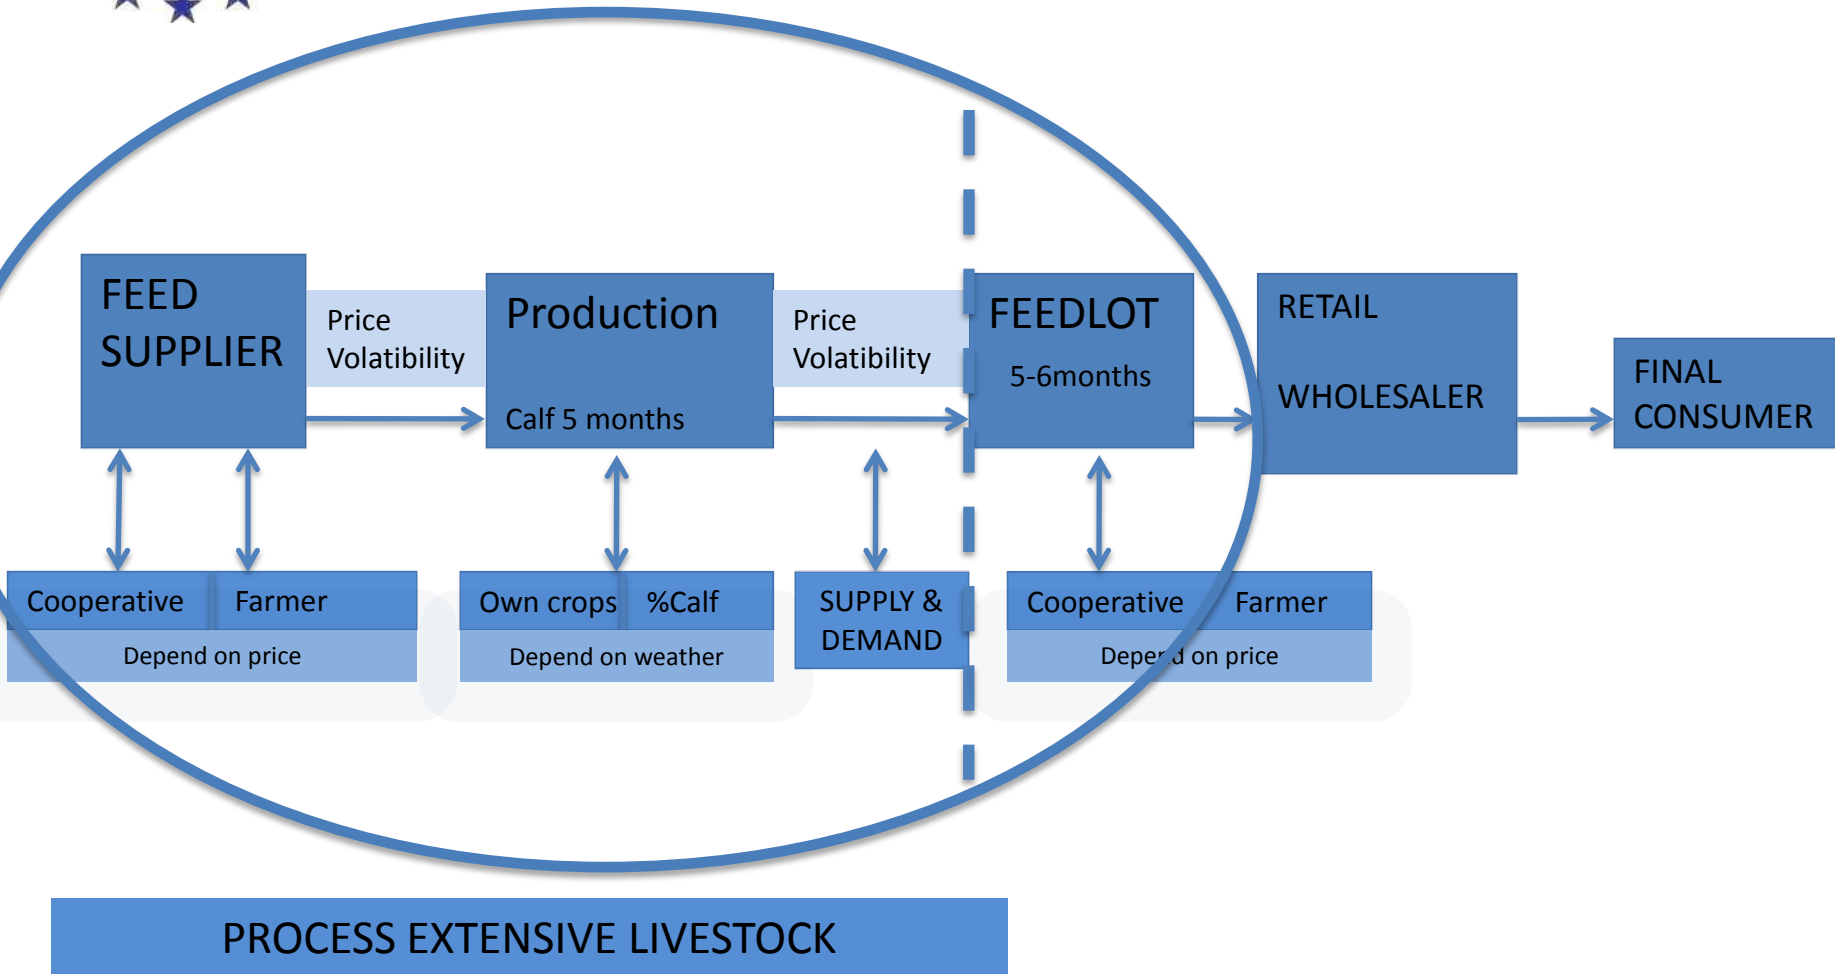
FEED SUPPLIER

Price Volatility

Production

Calf 5 months

Price Volatility

FEEDLOT

5-6months

RETAIL

WHOLESALER

FINAL CONSUMER

Cooperative

Farmer

Depend on price

Own crops

%Calf

Depend on weather

SUPPLY & DEMAND

Cooperative

Farmer

Depe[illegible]d on price

PROCESS EXTENSIVE LIVESTOCK